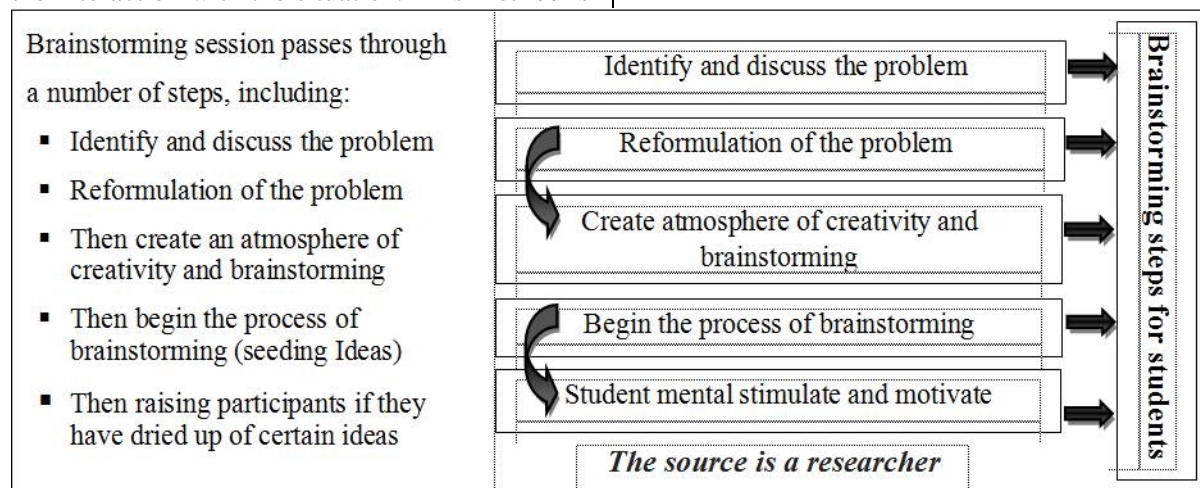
Brainstorming session passes through a number of steps, including:

- Identify and discuss the problem
- Reformulation of the problem
- Then create an atmosphere of creativity and brainstorming
- Then begin the process of brainstorming (seeding Ideas)
- Then raising participants if they have dried up of certain ideas

Identify and discuss the problem

Reformulation of the problem

Create atmosphere of creativity and brainstorming

Begin the process of brainstorming

Student mental stimulate and motivate

The source is a researcher

Brainstorming steps for students